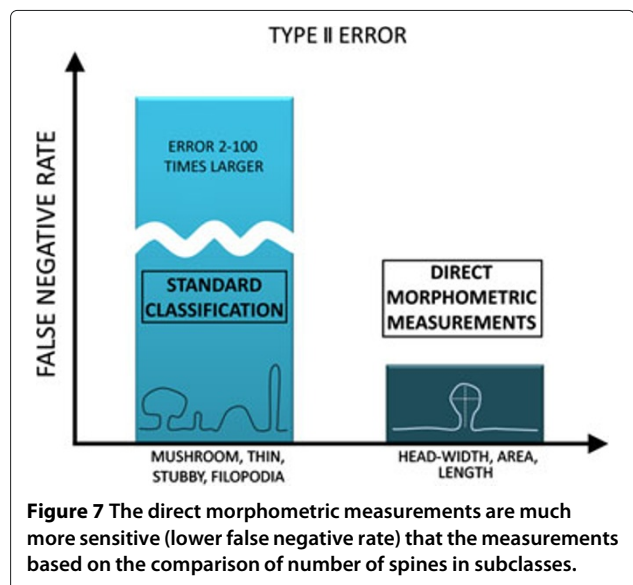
TYPE II ERROR

FALSE NEGATIVE RATE

ERROR 2-100 TIMES LARGER

STANDARD CLASSIFICATION

DIRECT MORPHOMETRIC MEASUREMENTS

MUSHROOM, THIN, STUBBY, FILOPODIA

HEAD-WIDTH, AREA, LENGTH

**Figure 7** The direct morphometric measurements are much more sensitive (lower false negative rate) that the measurements based on the comparison of number of spines in subclasses.